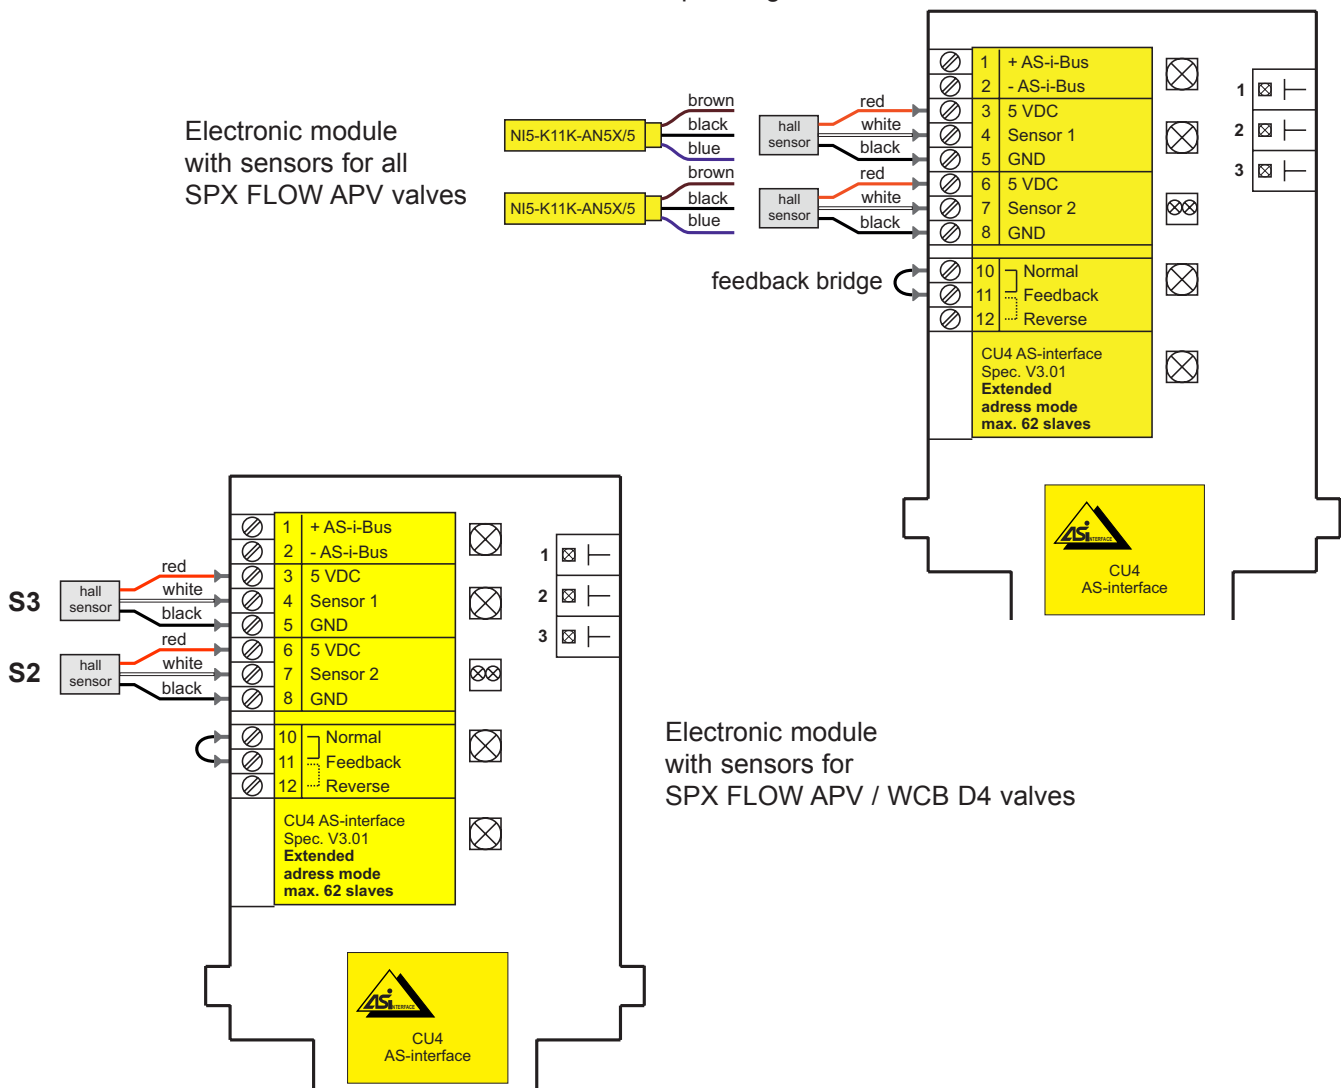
Electronic module with sensors for all SPX FLOW APV valves

NI5-K11K-AN5X/5
brown
black
blue

NI5-K11K-AN5X/5
brown
black
blue

hall sensor
red
white
black

hall sensor
red
white
black

feedback bridge

| | |
|---|---|
| 1 | + AS-i-Bus |
| 2 | - AS-i-Bus |
| 3 | 5 VDC |
| 4 | Sensor 1 |
| 5 | GND |
| 6 | 5 VDC |
| 7 | Sensor 2 |
| 8 | GND |
| 10 | Normal |
| 11 | Feedback |
| 12 | Reverse |

CU4 AS-interface
Spec. V3.01
Extended
adress mode
max. 62 slaves

1
2
3

ASi INTERFACE
CU4
AS-interface

S3
hall sensor
red
white
black

S2
hall sensor
red
white
black

| | |
|---|---|
| 1 | + AS-i-Bus |
| 2 | - AS-i-Bus |
| 3 | 5 VDC |
| 4 | Sensor 1 |
| 5 | GND |
| 6 | 5 VDC |
| 7 | Sensor 2 |
| 8 | GND |
| 10 | Normal |
| 11 | Feedback |
| 12 | Reverse |

CU4 AS-interface
Spec. V3.01
Extended
adress mode
max. 62 slaves

1
2
3

ASi INTERFACE
CU4
AS-interface

Electronic module with sensors for SPX FLOW APV / WCB D4 valves